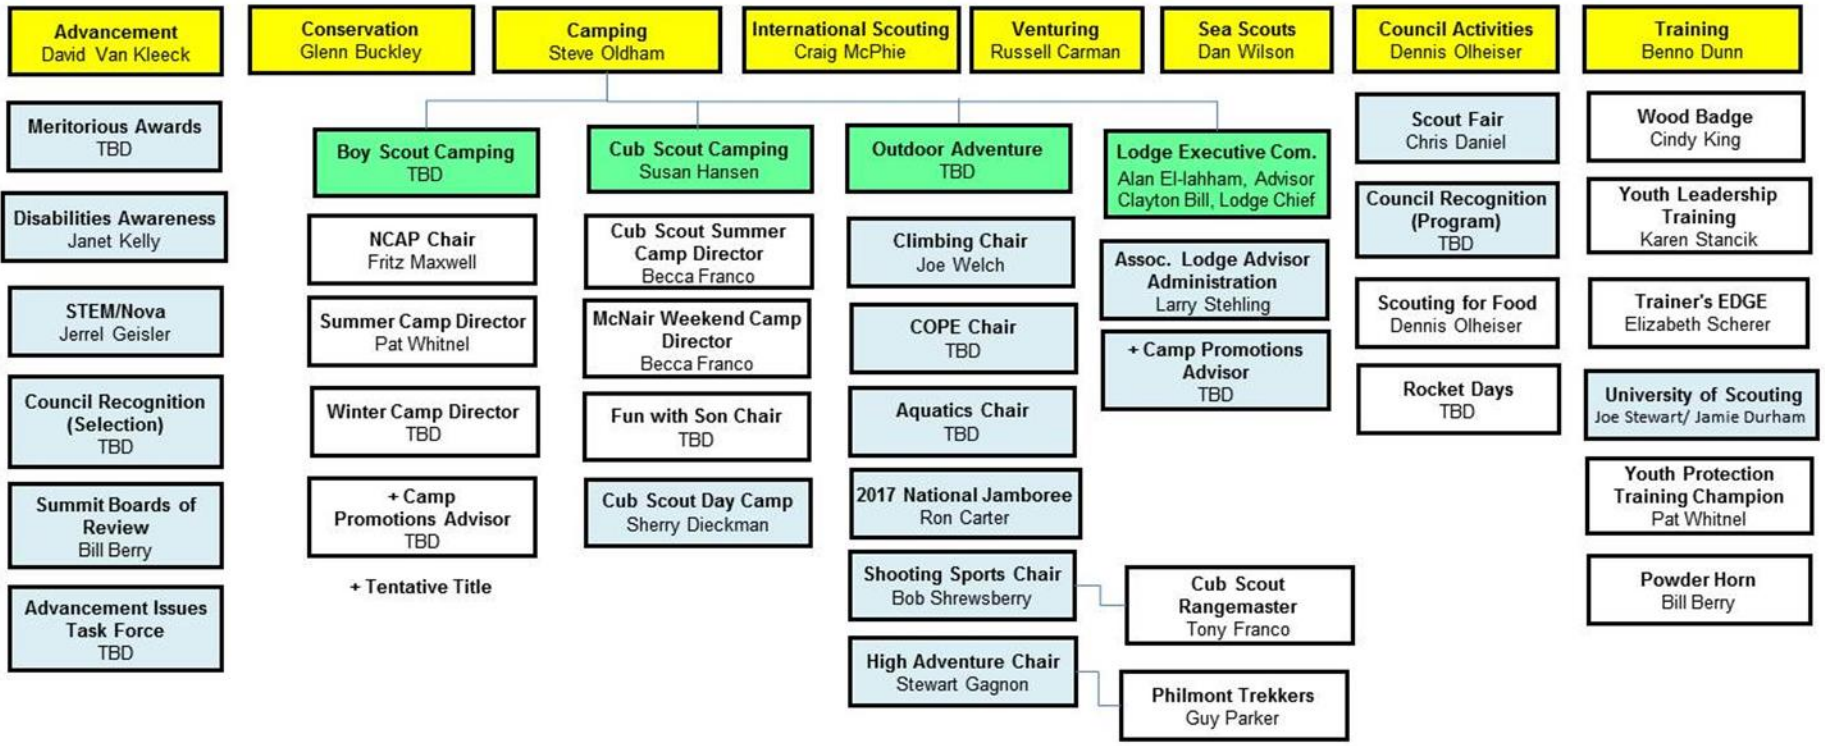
Advancement
David Van Kleeck

Conservation
Glenn Buckley

Camping
Steve Oldham

International Scouting
Craig McPhie

Venturing
Russell Carman

Sea Scouts
Dan Wilson

Council Activities
Dennis Olheiser

Training
Benno Dunn

Meritorious Awards
TBD

Disabilities Awareness
Janet Kelly

STEM/Nova
Jerrel Geisler

Council Recognition (Selection)
TBD

Summit Boards of Review
Bill Berry

Advancement Issues Task Force
TBD

Boy Scout Camping
TBD

NCAP Chair
Fritz Maxwell

Summer Camp Director
Pat Whitnel

Winter Camp Director
TBD

+ Camp Promotions Advisor
TBD

+ Tentative Title

Cub Scout Camping
Susan Hansen

Cub Scout Summer Camp Director
Becca Franco

McNair Weekend Camp Director
Becca Franco

Fun with Son Chair
TBD

Cub Scout Day Camp
Sherry Dieckman

Outdoor Adventure
TBD

Climbing Chair
Joe Welch

COPE Chair
TBD

Aquatics Chair
TBD

2017 National Jamboree
Ron Carter

Shooting Sports Chair
Bob Shrewsberry

Cub Scout Rangemaster
Tony Franco

High Adventure Chair
Stewart Gagnon

Philmont Trekkers
Guy Parker

Lodge Executive Com.
Alan El-lahham, Advisor
Clayton Bill, Lodge Chief

Assoc. Lodge Advisor Administration
Larry Stehling

+ Camp Promotions Advisor
TBD

Scout Fair
Chris Daniel

Council Recognition (Program)
TBD

Scouting for Food
Dennis Olheiser

Rocket Days
TBD

Wood Badge
Cindy King

Youth Leadership Training
Karen Stancik

Trainer's EDGE
Elizabeth Scherer

University of Scouting
Joe Stewart/ Jamie Durham

Youth Protection Training Champion
Pat Whitnel

Powder Horn
Bill Berry